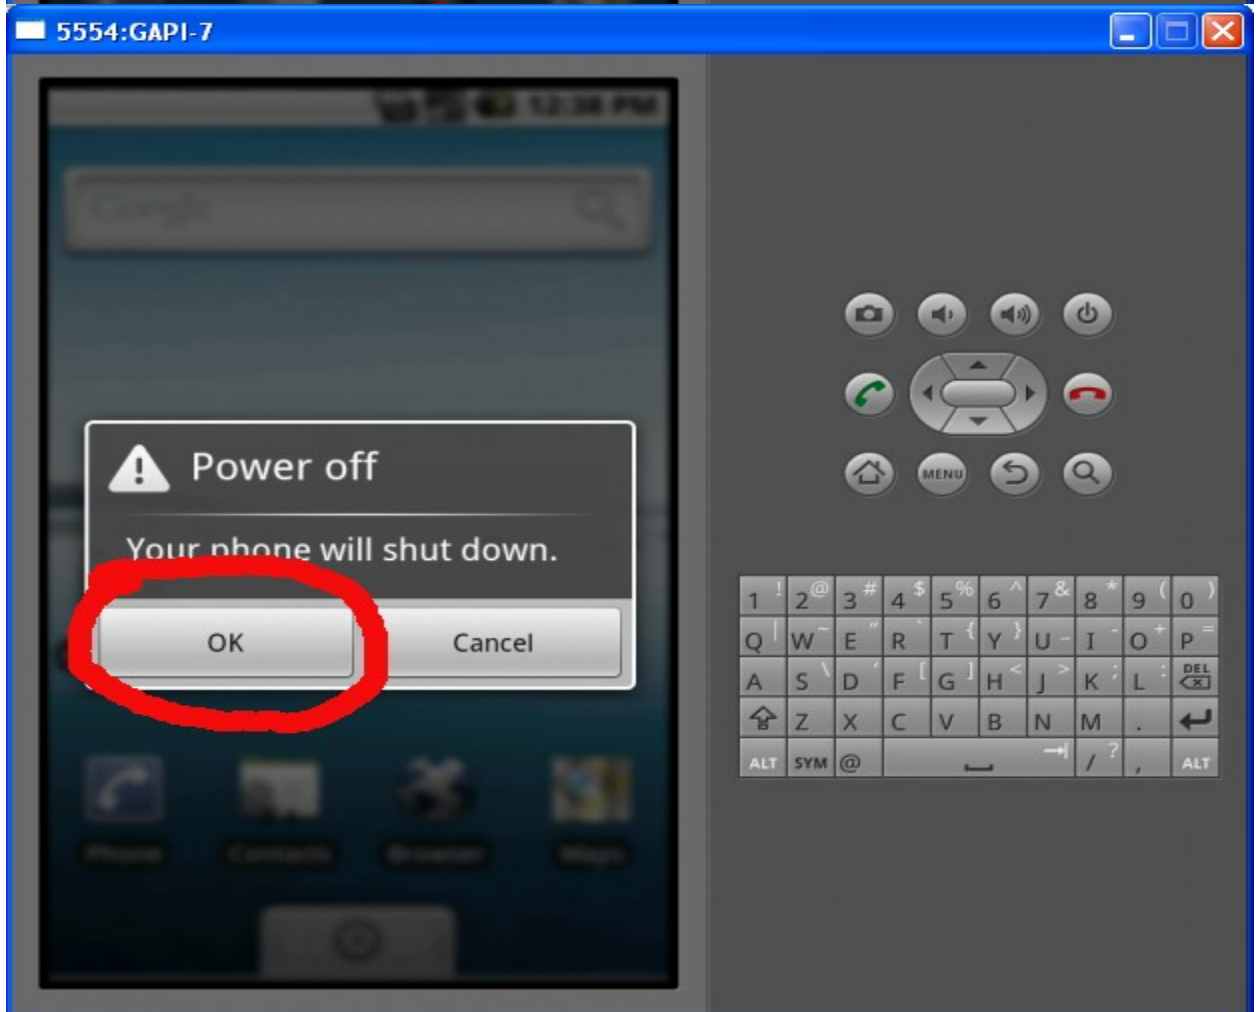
5554:GAPI-7

12:38 PM

Google

Power off

Your phone will shut down.

OK

Cancel

Phone Contacts Browser Maps

MENU

1 ! 2 @ 3 # 4 $ 5 % 6 ^ 7 & 8 * 9 ( 0 )
Q W E R T Y U I O P
A S D F G H J K L DEL
Z X C V B N M .
ALT SYM @ / ? , ALT